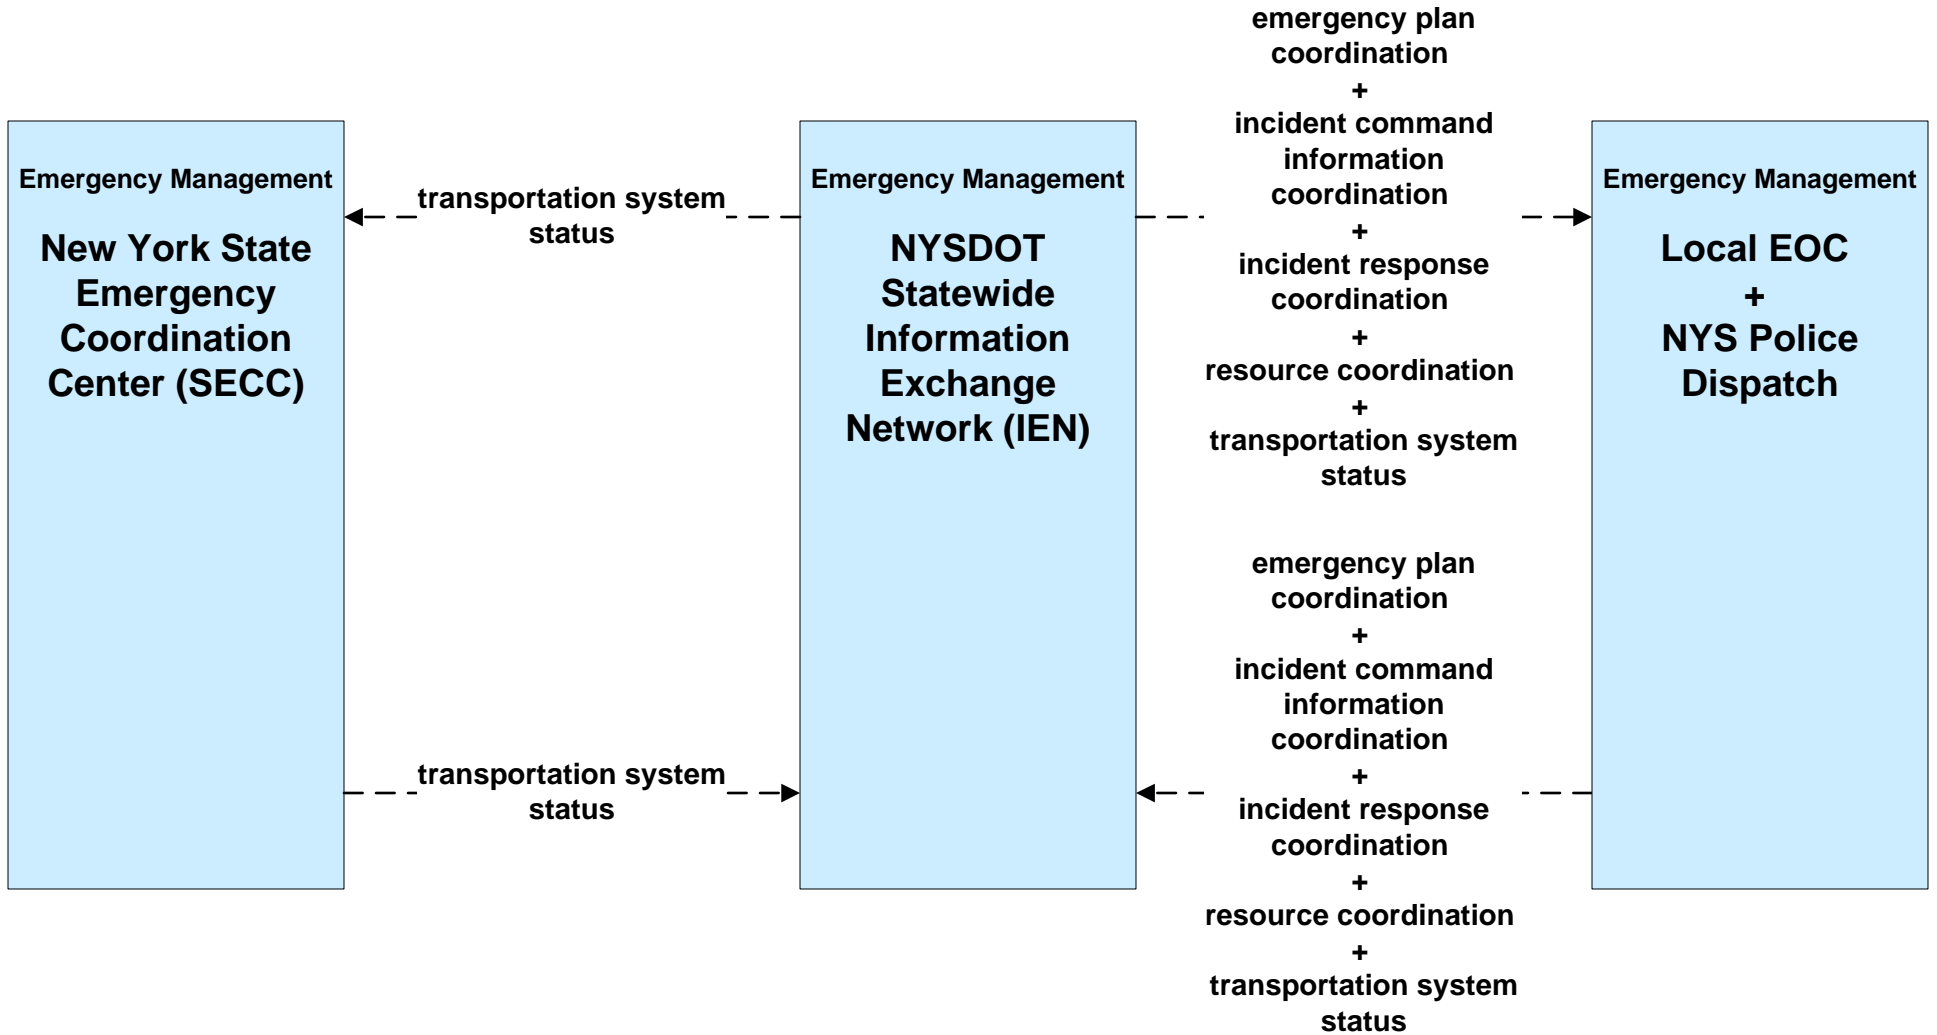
Emergency Management

New York State Emergency Coordination Center (SECC)

transportation system status

transportation system status

Emergency Management

NYSDOT Statewide Information Exchange Network (IEN)

emergency plan coordination
+
incident command information coordination
+
incident response coordination
+
resource coordination
+
transportation system status

emergency plan coordination
+
incident command information coordination
+
incident response coordination
+
resource coordination
+
transportation system status

Emergency Management

Local EOC
+
NYS Police Dispatch